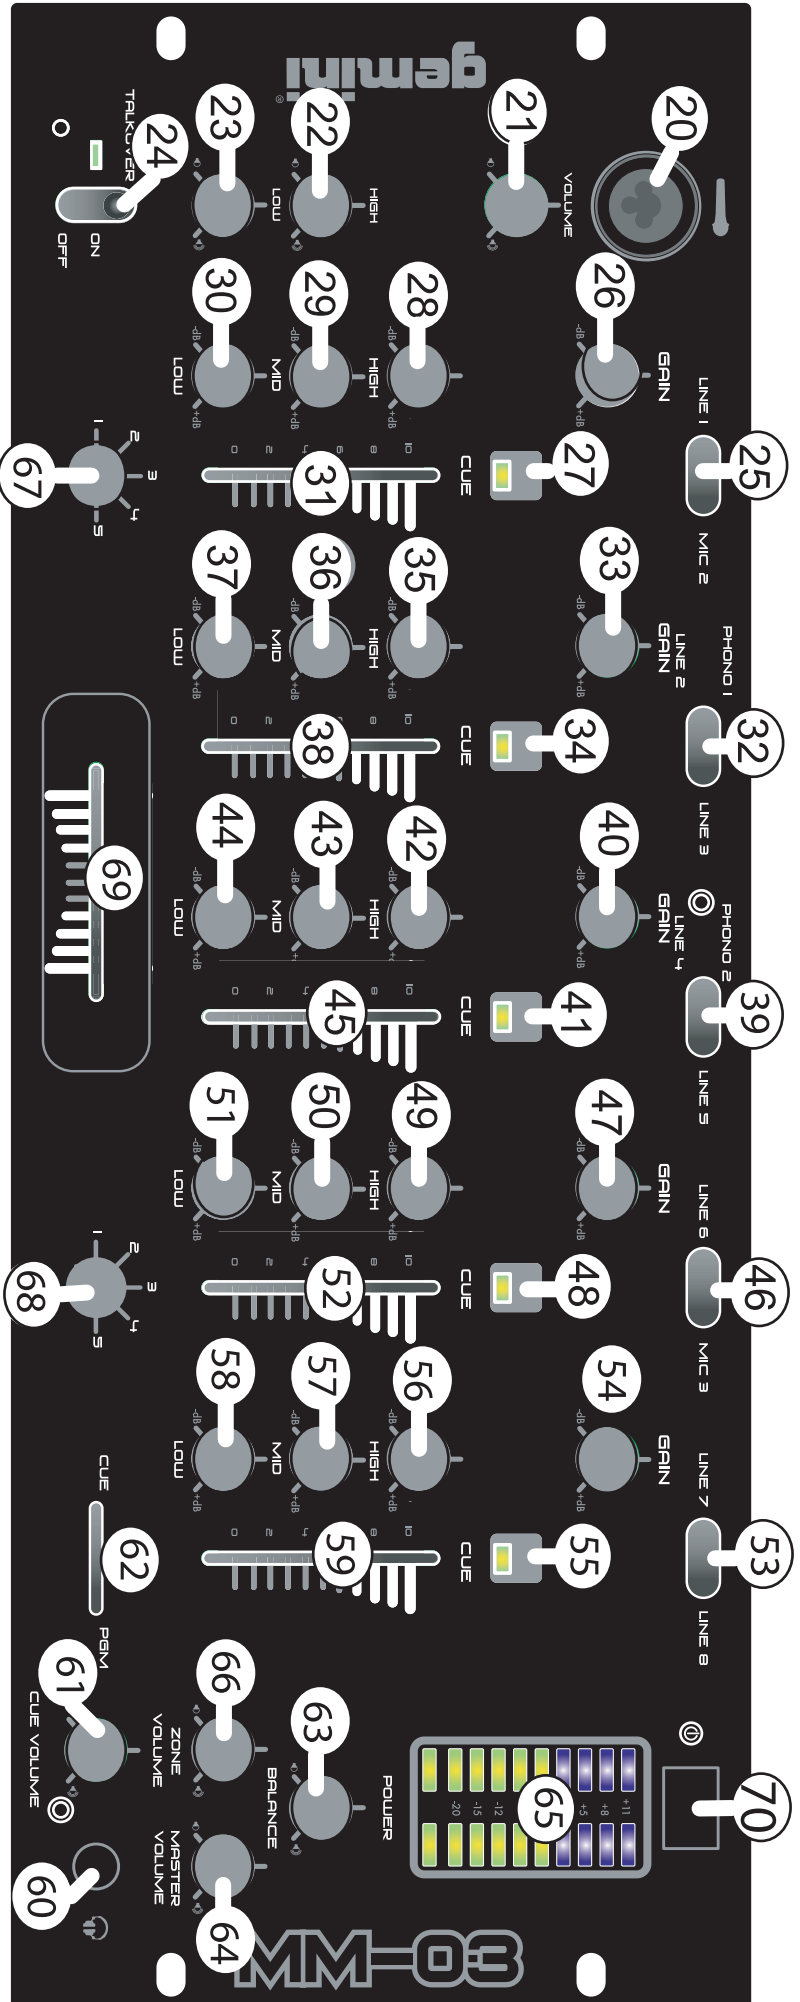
gemini
TALKOVER
ON
OFF
VOLUME
LOW
HIGH
GAIN
LINE 1
MIC 2
LOW
MID
HIGH
CUE
LINE 2
GAIN
PHONO 1
LINE 3
LOW
MID
HIGH
CUE
LINE 4
GAIN
PHONO 2
LINE 5
LOW
MID
HIGH
CUE
GAIN
LINE 6
MIC 3
LOW
MID
HIGH
CUE
GAIN
LINE 7
LINE 8
CUE
PGM
CUE VOLUME
ZONE VOLUME
BALANCE
POWER
MASTER VOLUME
MM-03
-20 -15 -12 +5 +8 +11
0 2 4 6 8 10
1 2 3 4 5
-dB +dB
20 21 22 23 24 25 26 27 28 29 30 31 32 33 34 35 36 37 38 39 40 41 42 43 44 45 46 47 48 49 50 51 52 53 54 55 56 57 58 59 60 61 62 63 64 65 66 67 68 69 70